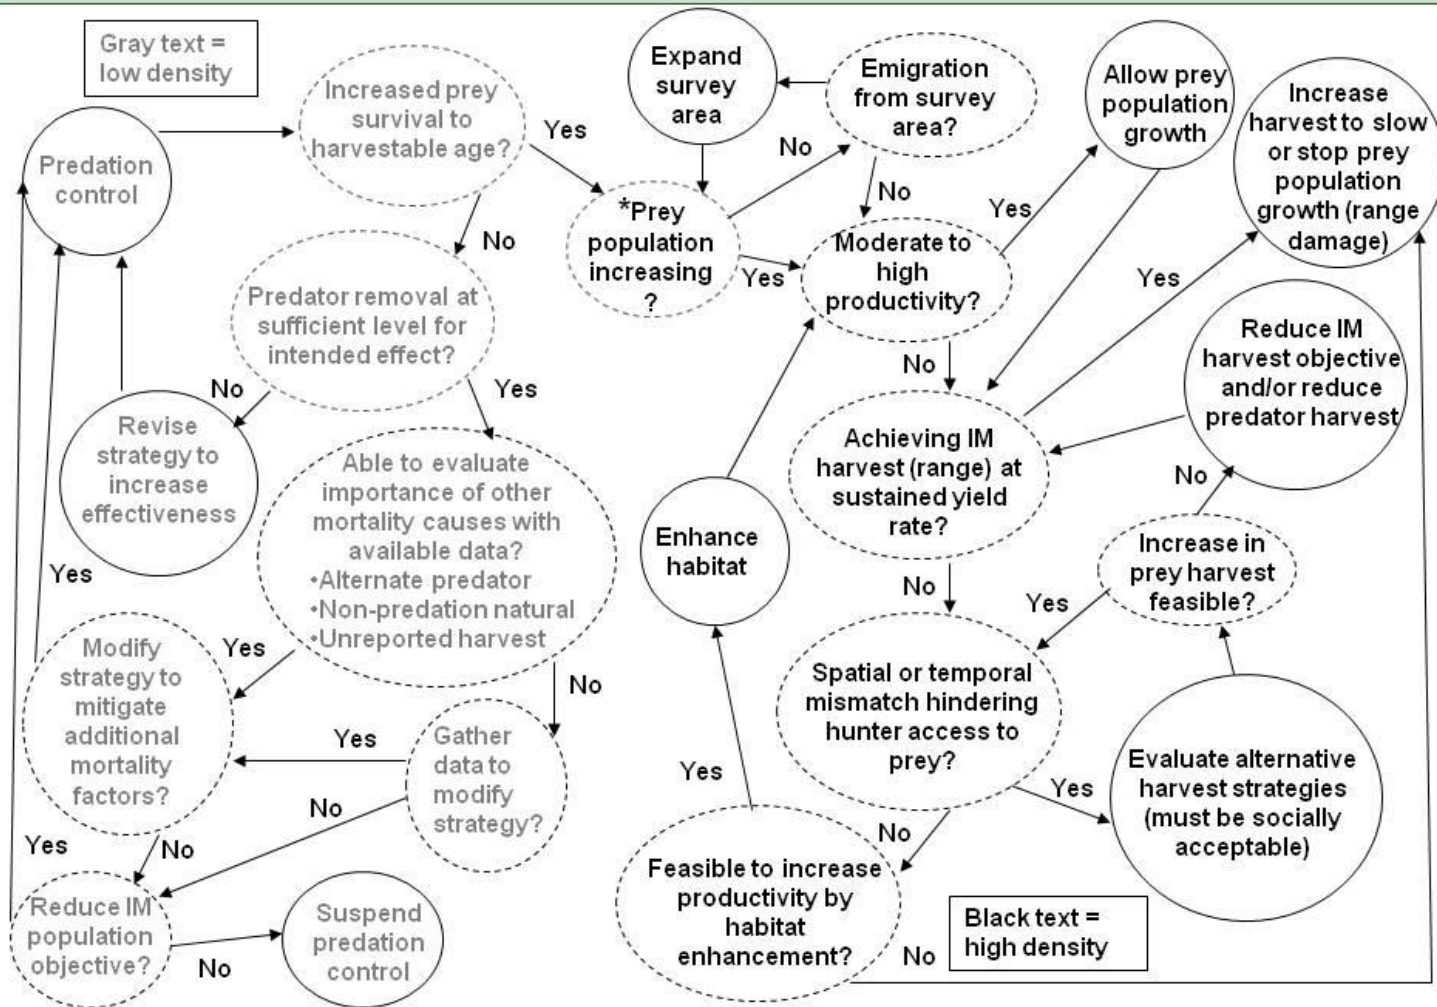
Gray text = low density

Predation control

Increased prey survival to harvestable age?

Yes

No

Predator removal at sufficient level for intended effect?

No

Yes

Revise strategy to increase effectiveness

Able to evaluate importance of other mortality causes with available data?
•Alternate predator
•Non-predation natural
•Unreported harvest

Yes

Modify strategy to mitigate additional mortality factors?

Yes

No

Gather data to modify strategy?

Yes

No

Yes

No

Reduce IM population objective?

No

Suspend predation control

Expand survey area

Emigration from survey area?

No

No

*Prey population increasing ?

Yes

Moderate to high productivity?

Yes

Allow prey population growth

Increase harvest to slow or stop prey population growth (range damage)

Yes

No

Achieving IM harvest (range) at sustained yield rate?

Reduce IM harvest objective and/or reduce predator harvest

No

Increase in prey harvest feasible?

Yes

No

Spatial or temporal mismatch hindering hunter access to prey?

Yes

Evaluate alternative harvest strategies (must be socially acceptable)

No

Enhance habitat

Yes

Feasible to increase productivity by habitat enhancement?

No

Black text = high density